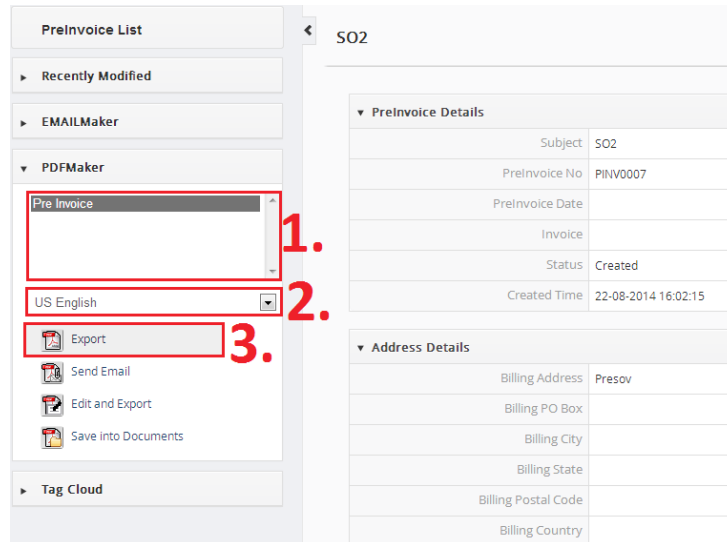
PreInvoice List

Recently Modified

EMAILMaker

PDFMaker

Pre Invoice

1.

US English

2.

Export

3.

Send Email

Edit and Export

Save into Documents

Tag Cloud

SO2

PreInvoice Details

| | |
|---|---|
| Subject | SO2 |
| PreInvoice No | PINV0007 |
| PreInvoice Date | |
| Invoice | |
| Status | Created |
| Created Time | 22-08-2014 16:02:15 |

Address Details

| | |
|---|---|
| Billing Address | Presov |
| Billing PO Box | |
| Billing City | |
| Billing State | |
| Billing Postal Code | |
| Billing Country | |